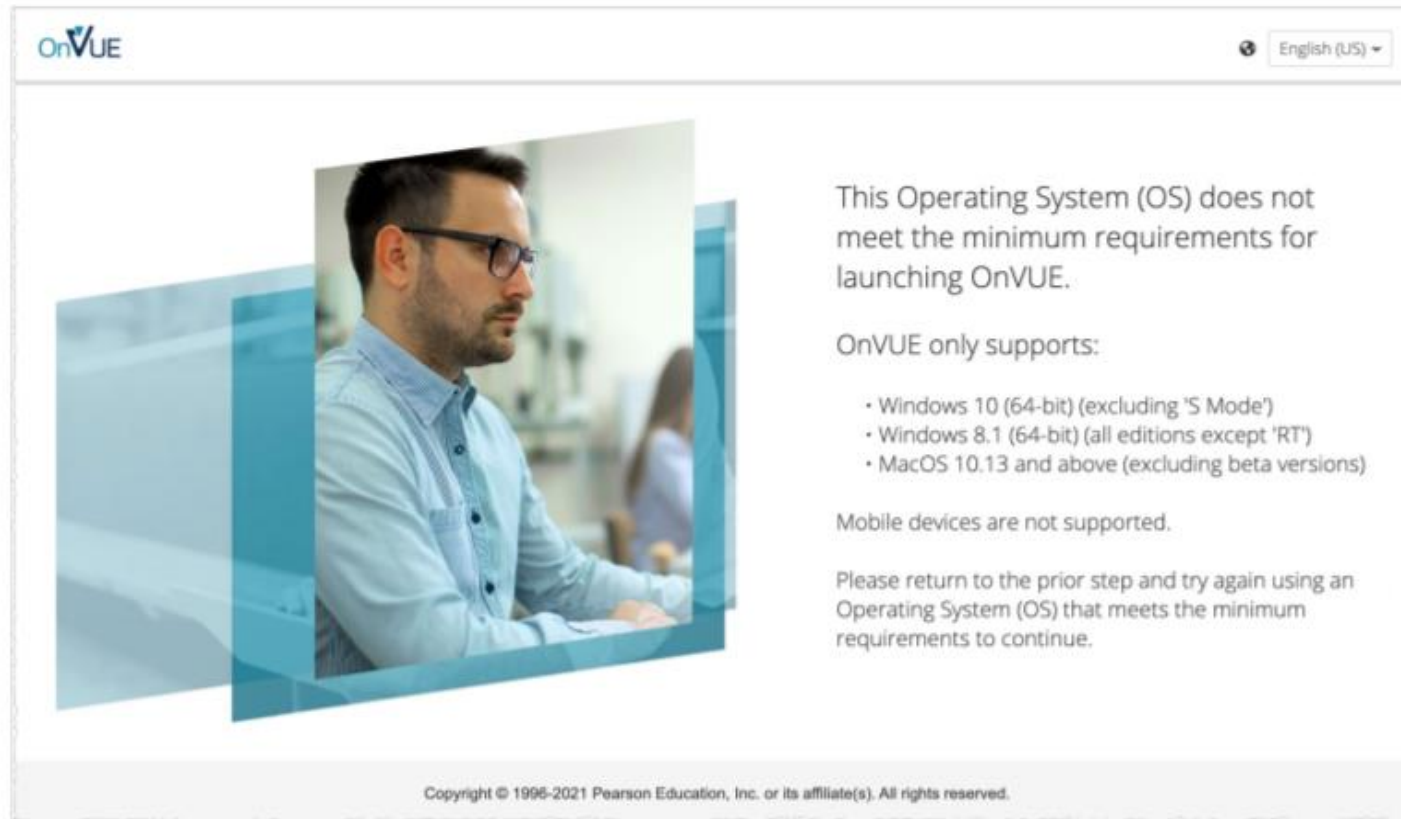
OnVUE

English (US)

This Operating System (OS) does not meet the minimum requirements for launching OnVUE.

OnVUE only supports:

• Windows 10 (64-bit) (excluding 'S Mode')
• Windows 8.1 (64-bit) (all editions except 'RT')
• MacOS 10.13 and above (excluding beta versions)

Mobile devices are not supported.

Please return to the prior step and try again using an Operating System (OS) that meets the minimum requirements to continue.

Copyright © 1996-2021 Pearson Education, Inc. or its affiliate(s). All rights reserved.